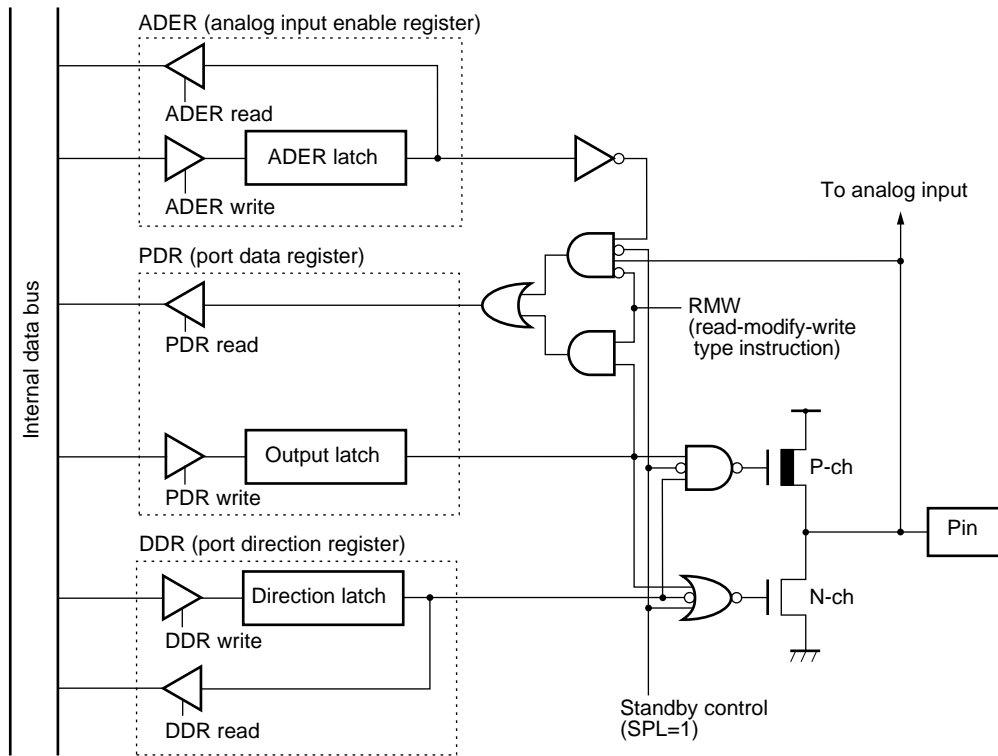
ADER (analog input enable register)

ADER read

ADER latch

ADER write

To analog input

PDR (port data register)

RMW
(read-modify-write type instruction)

PDR read

Internal data bus

Output latch

P-ch

PDR write

Pin

DDR (port direction register)

Direction latch

N-ch

DDR write

DDR read

Standby control
(SPL=1)